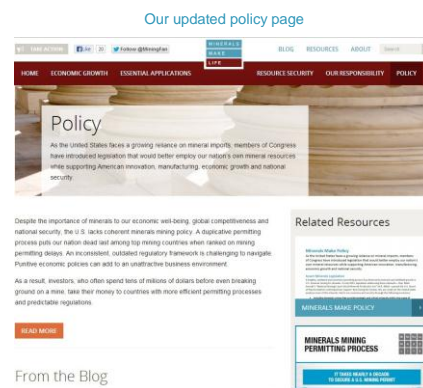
Our updated policy page

TAKE ACTION Like 20 Follow @MiningFacts MINERALS MAKE LIFE BLOG RESOURCES ABOUT Search

HOME ECONOMIC GROWTH ESSENTIAL APPLICATIONS RESOURCE SECURITY OUR RESPONSIBILITY POLICY

Policy

As the United States faces a growing reliance on mineral imports, members of Congress have introduced legislation that would better employ our nation's own mineral resources while supporting American innovation, manufacturing, economic growth and national security.

Despite the importance of minerals to our economic well-being, global competitiveness and national security, the U.S. lacks coherent minerals mining policy. A duplicative permitting process puts our nation dead last among top mining countries when ranked on mining permitting delays. An inconsistent, outdated regulatory framework is challenging to navigate. Punitive economic policies can add to an unattractive business environment.

As a result, investors, who often spend tens of millions of dollars before even breaking ground on a mine, take their money to countries with more efficient permitting processes and predictable regulations.

READ MORE

From the Blog

Related Resources

Minerals Make Policy

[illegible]

MINERALS MAKE POLICY

MINERALS MINING PERMITTING PROCESS

IT TAKES NEARLY A DECADE TO SECURE A U.S. MINING PERMIT